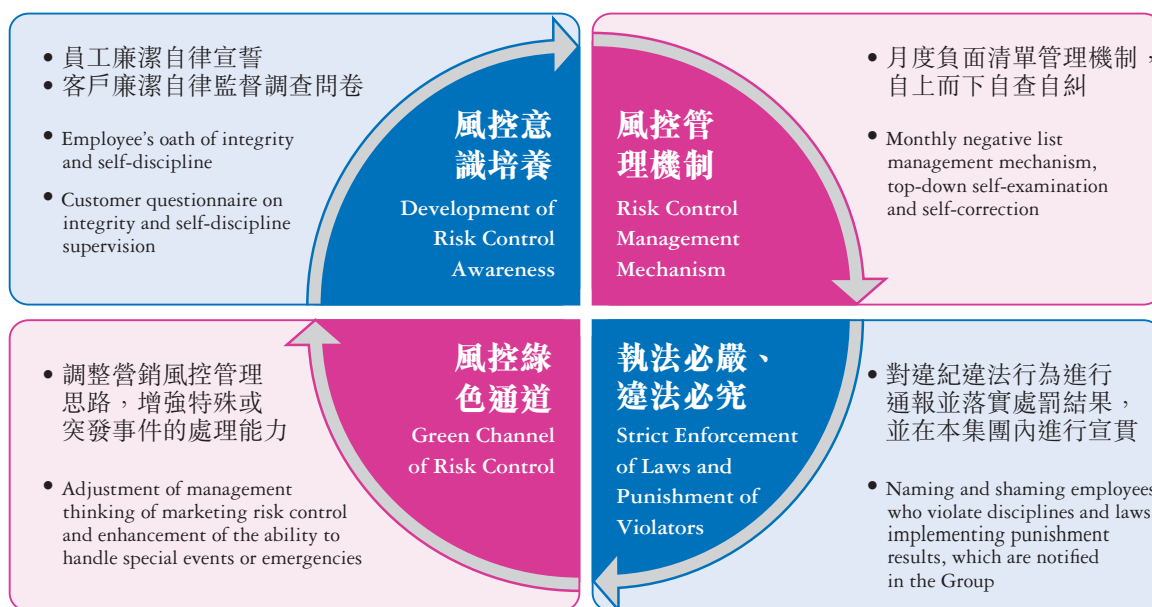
• 員工廉潔自律宣誓
• 客戶廉潔自律監督調查問卷

• Employee's oath of integrity and self-discipline

• Customer questionnaire on integrity and self-discipline supervision

風控意識培養

Development of Risk Control Awareness

風控管理機制

Risk Control Management Mechanism

• 月度負面清單管理機制，自上而下自查自糾

• Monthly negative list management mechanism, top-down self-examination and self-correction

• 調整營銷風控管理思路，增強特殊或突發事件的處理能力

• Adjustment of management thinking of marketing risk control and enhancement of the ability to handle special events or emergencies

風控綠色通道

Green Channel of Risk Control

執法必嚴、違法必究

Strict Enforcement of Laws and Punishment of Violators

• 對違紀違法行為進行通報並落實處罰結果，並在本集團內進行宣貫

• Naming and shaming employees who violate disciplines and laws, implementing punishment results, which are notified in the Group